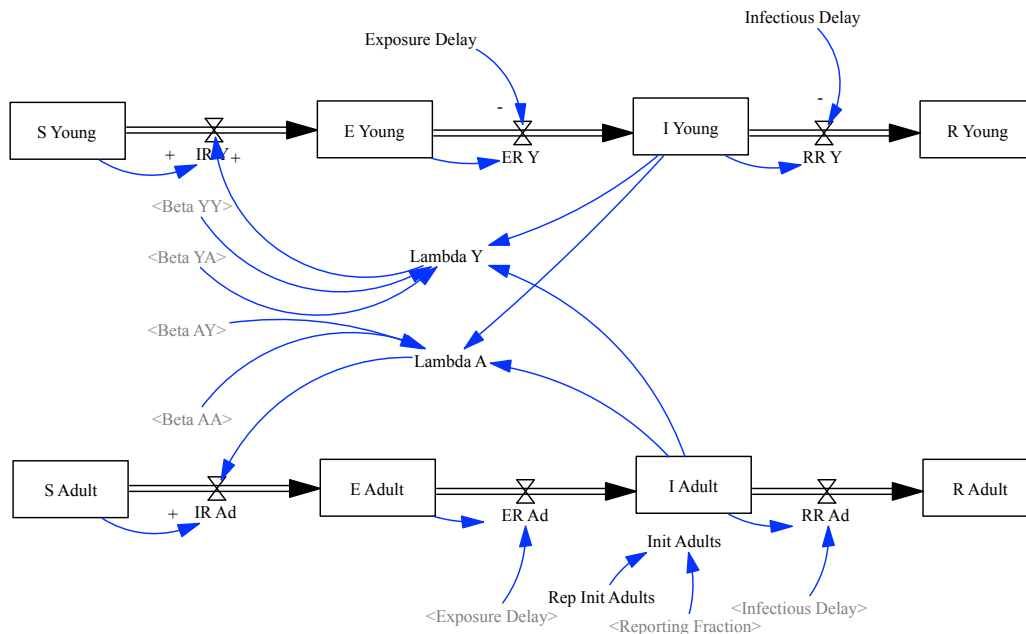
Infectious Delay

Exposure Delay

-

-

S Young

IR Y

E Young

ER Y

I Young

RR Y

R Young

+

+

<Beta YY>

<Beta YA>

Lambda Y

<Beta AY>

Lambda A

<Beta AA>

S Adult

+

IR Ad

E Adult

ER Ad

I Adult

RR Ad

R Adult

Init Adults

Rep Init Adults

<Exposure Delay>

<Reporting Fraction>

<Infectious Delay>